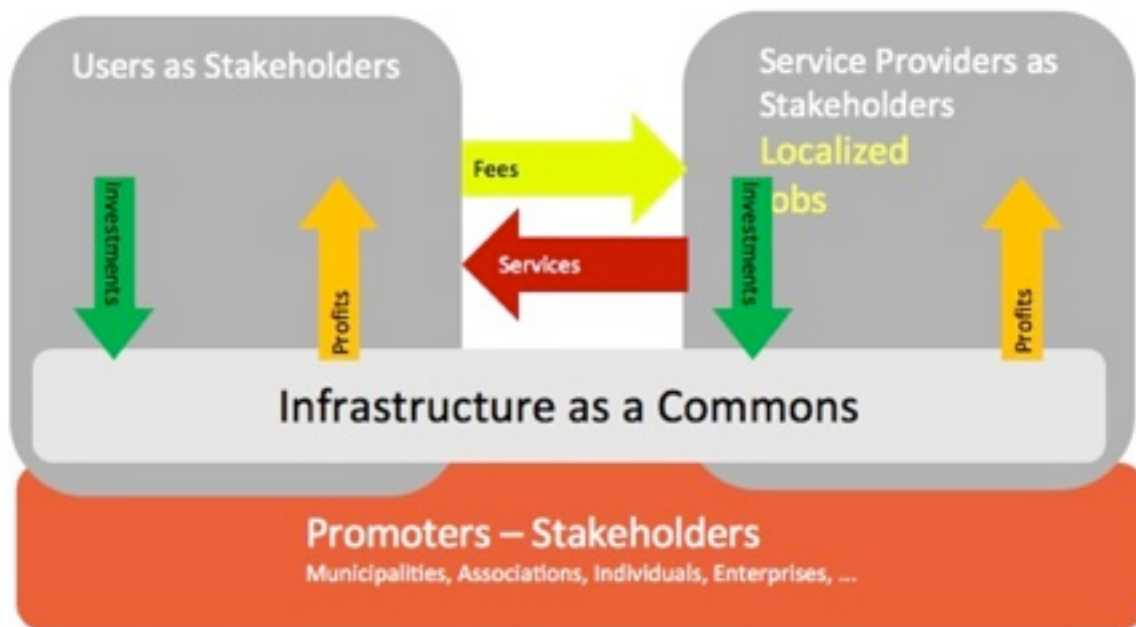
Users as Stakeholders

Investments

Profits

Fees

Services

Service Providers as Stakeholders

Localized obs

Investments

Profits

Infrastructure as a Commons

Promoters – Stakeholders

Municipalities, Associations, Individuals, Enterprises, ...